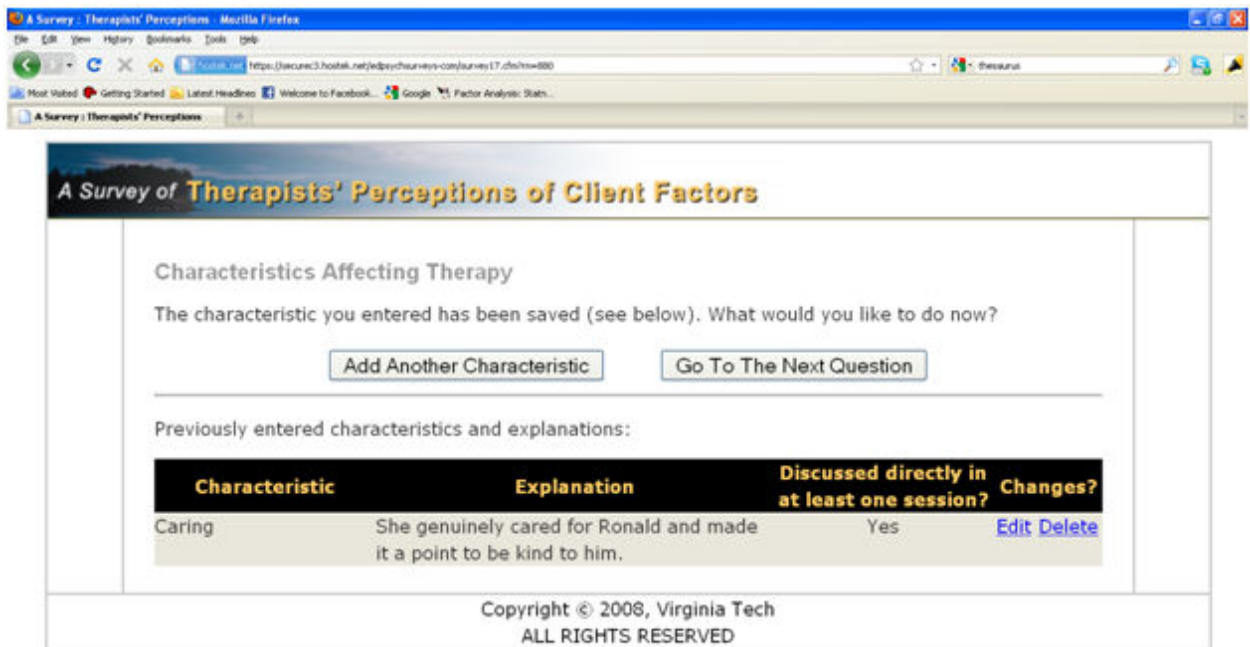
A Survey : Therapists' Perceptions - Mozilla Firefox

File Edit View History Bookmarks Tools Help

hostek.net https://secure3.hostek.net/edpsychsurveys-com/survey17.cfm?m=880

thesaurus

Most Visited Getting Started Latest Headlines Welcome to Facebook... Google Factor Analysis: Statn...

A Survey : Therapists' Perceptions

A Survey of Therapists' Perceptions of Client Factors

Characteristics Affecting Therapy

The characteristic you entered has been saved (see below). What would you like to do now?

Add Another Characteristic Go To The Next Question

Previously entered characteristics and explanations:

| Characteristic | Explanation | Discussed directly in at least one session? | Changes? |
|---|---|---|---|
| Caring | She genuinely cared for Ronald and made it a point to be kind to him. | Yes | Edit Delete |

Copyright © 2008, Virginia Tech
ALL RIGHTS RESERVED